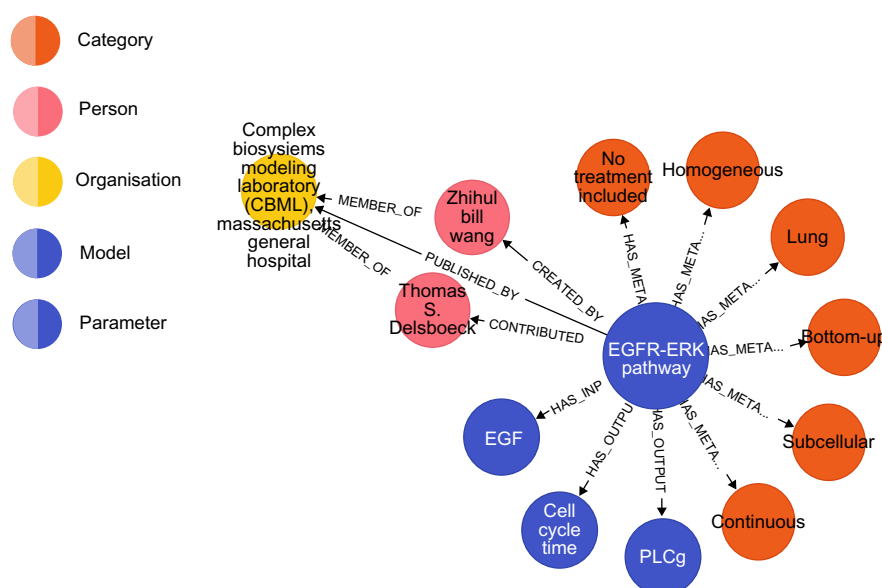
Category

Person

Organisation

Model

Parameter

Complex biosysiems modeling laboratory (CBML), massachusetts general hospital

MEMBER_OF

MEMBER_OF

Zhihul bill wang

Thomas S. Delsboeck

PUBLISHED_BY

CREATED_BY

CONTRIBUTED

No treatment included

Homogeneous

Lung

Bottom-up

Subcellular

Continuous

HAS_META...

HAS_META...

HAS_META...

HAS_META...

HAS_META...

HAS_META...

EGFR-ERK pathway

HAS_INP

HAS_OUTPU

HAS_OUTPUT

EGF

Cell cycle time

PLCg